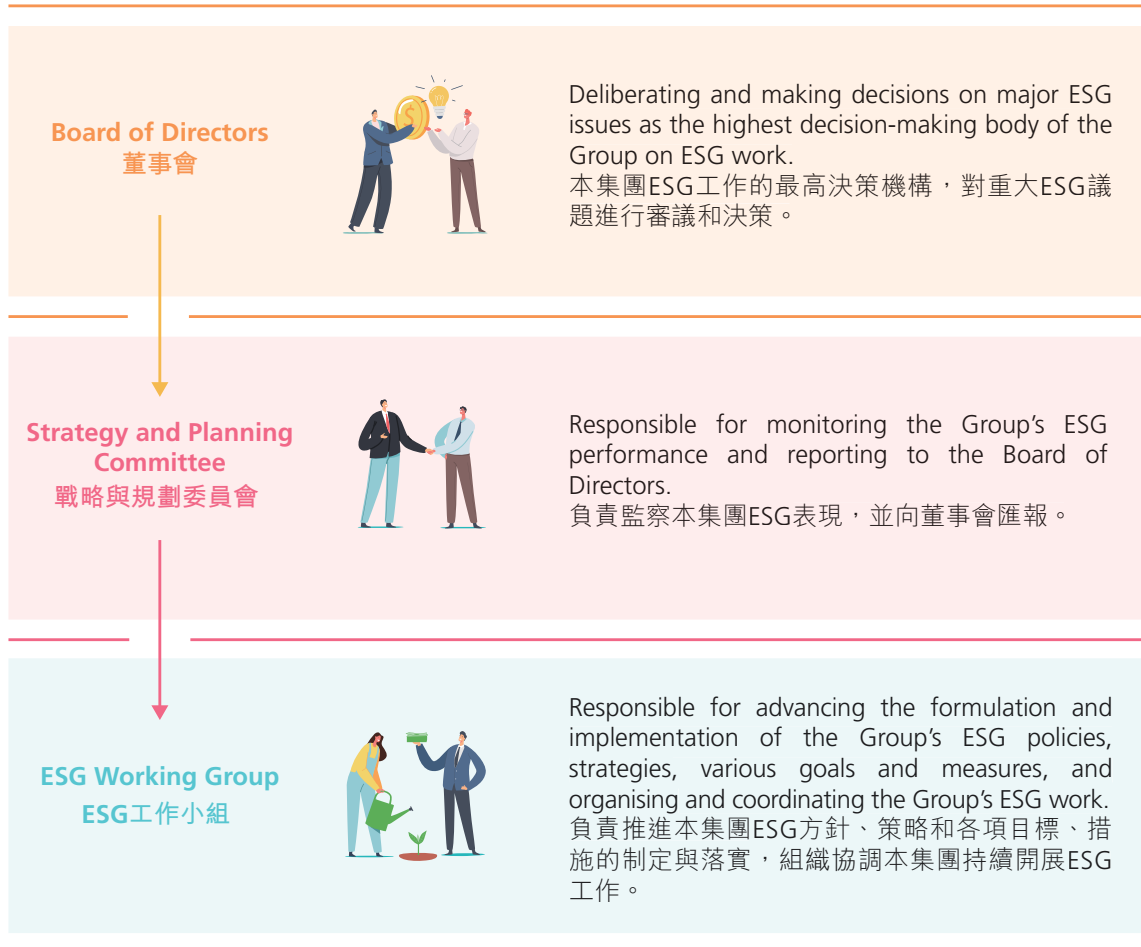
Board of Directors
董事會

Deliberating and making decisions on major ESG issues as the highest decision-making body of the Group on ESG work.
本集團ESG工作的最高決策機構，對重大ESG議題進行審議和決策。

Strategy and Planning Committee
戰略與規劃委員會

Responsible for monitoring the Group's ESG performance and reporting to the Board of Directors.
負責監察本集團ESG表現，並向董事會匯報。

ESG Working Group
ESG工作小組

Responsible for advancing the formulation and implementation of the Group's ESG policies, strategies, various goals and measures, and organising and coordinating the Group's ESG work.
負責推進本集團ESG方針、策略和各項目標、措施的制定與落實，組織協調本集團持續開展ESG工作。